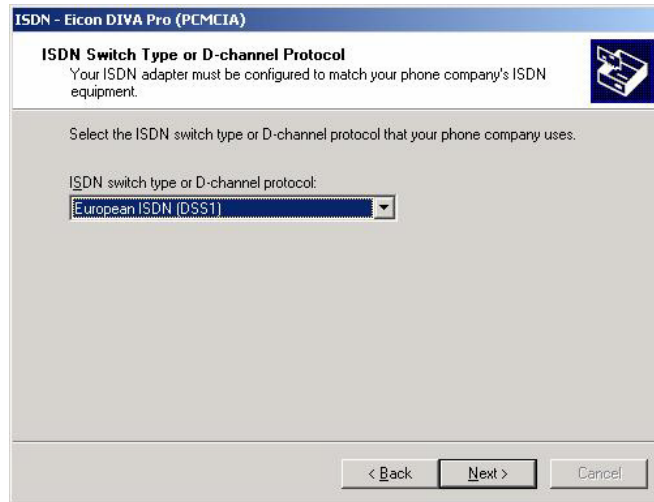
ISDN - Eicon DIVA Pro (PCMCIA)

ISDN Switch Type or D-channel Protocol
Your ISDN adapter must be configured to match your phone company's ISDN equipment.

Select the ISDN switch type or D-channel protocol that your phone company uses.

ISDN switch type or D-channel protocol:

European ISDN (DSS1)

< Back
Next >
Cancel